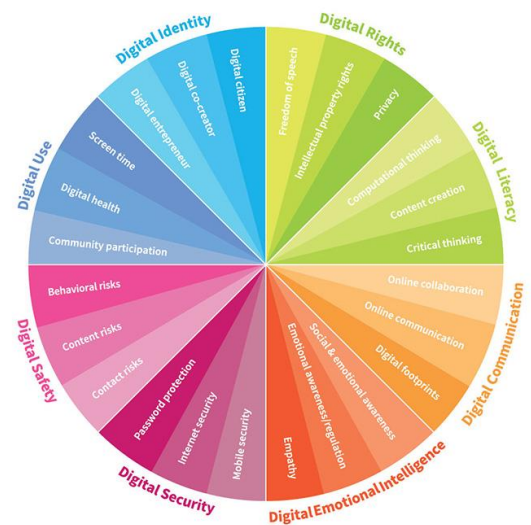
Digital Identity
Digital citizen
Digital co-creator
Digital entrepreneur

Digital Rights
Freedom of speech
Intellectual property rights
Privacy

Digital Literacy
Computational thinking
Content creation
Critical thinking

Digital Communication
Online collaboration
Online communication
Digital footprints

Digital Emotional Intelligence
Social & emotional awareness
Emotional awareness/regulation
Empathy

Digital Security
Mobile security
Internet security
Password protection

Digital Safety
Contact risks
Content risks
Behavioral risks

Digital Use
Community participation
Digital health
Screen time